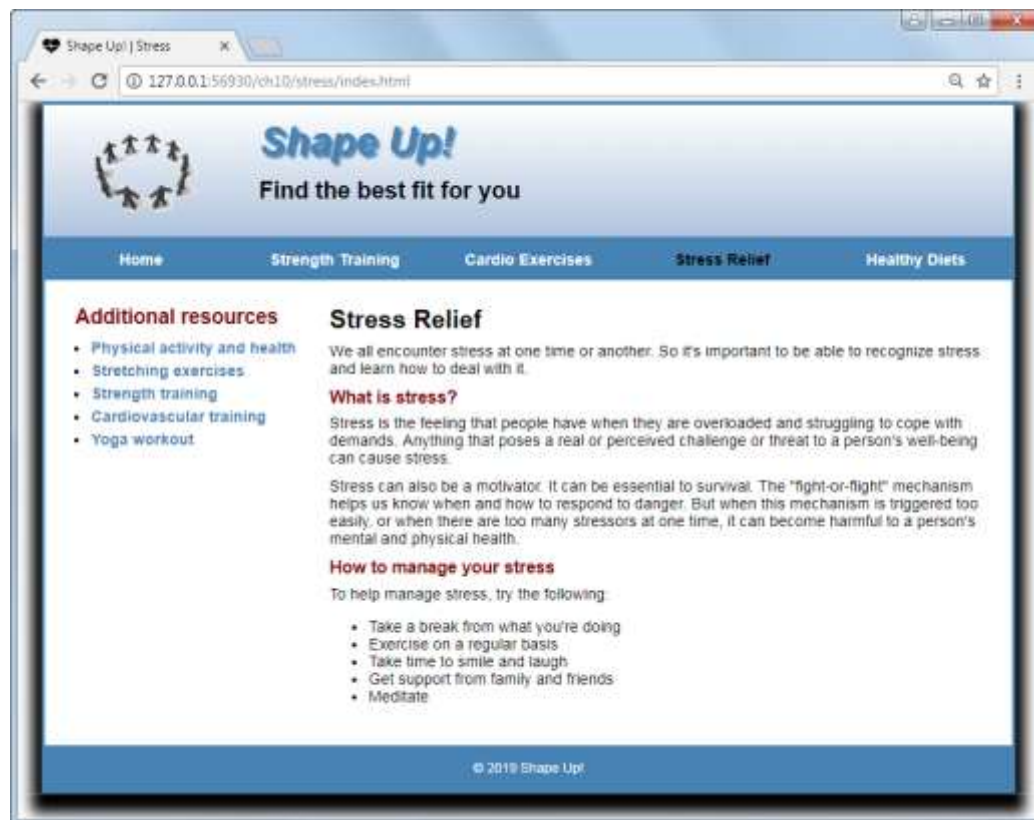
Shape Up! | Stress ×

127.0.0.1:56930/ch10/stress/index.html

Shape Up!

Find the best fit for you

Home Strength Training Cardio Exercises Stress Relief Healthy Diets

Additional resources

- Physical activity and health
- Stretching exercises
- Strength training
- Cardiovascular training
- Yoga workout

Stress Relief

We all encounter stress at one time or another. So it's important to be able to recognize stress and learn how to deal with it.

What is stress?

Stress is the feeling that people have when they are overloaded and struggling to cope with demands. Anything that poses a real or perceived challenge or threat to a person's well-being can cause stress.

Stress can also be a motivator. It can be essential to survival. The "fight-or-flight" mechanism helps us know when and how to respond to danger. But when this mechanism is triggered too easily, or when there are too many stressors at one time, it can become harmful to a person's mental and physical health.

How to manage your stress

To help manage stress, try the following:

- Take a break from what you're doing
- Exercise on a regular basis
- Take time to smile and laugh
- Get support from family and friends
- Meditate

© 2019 Shape Up!